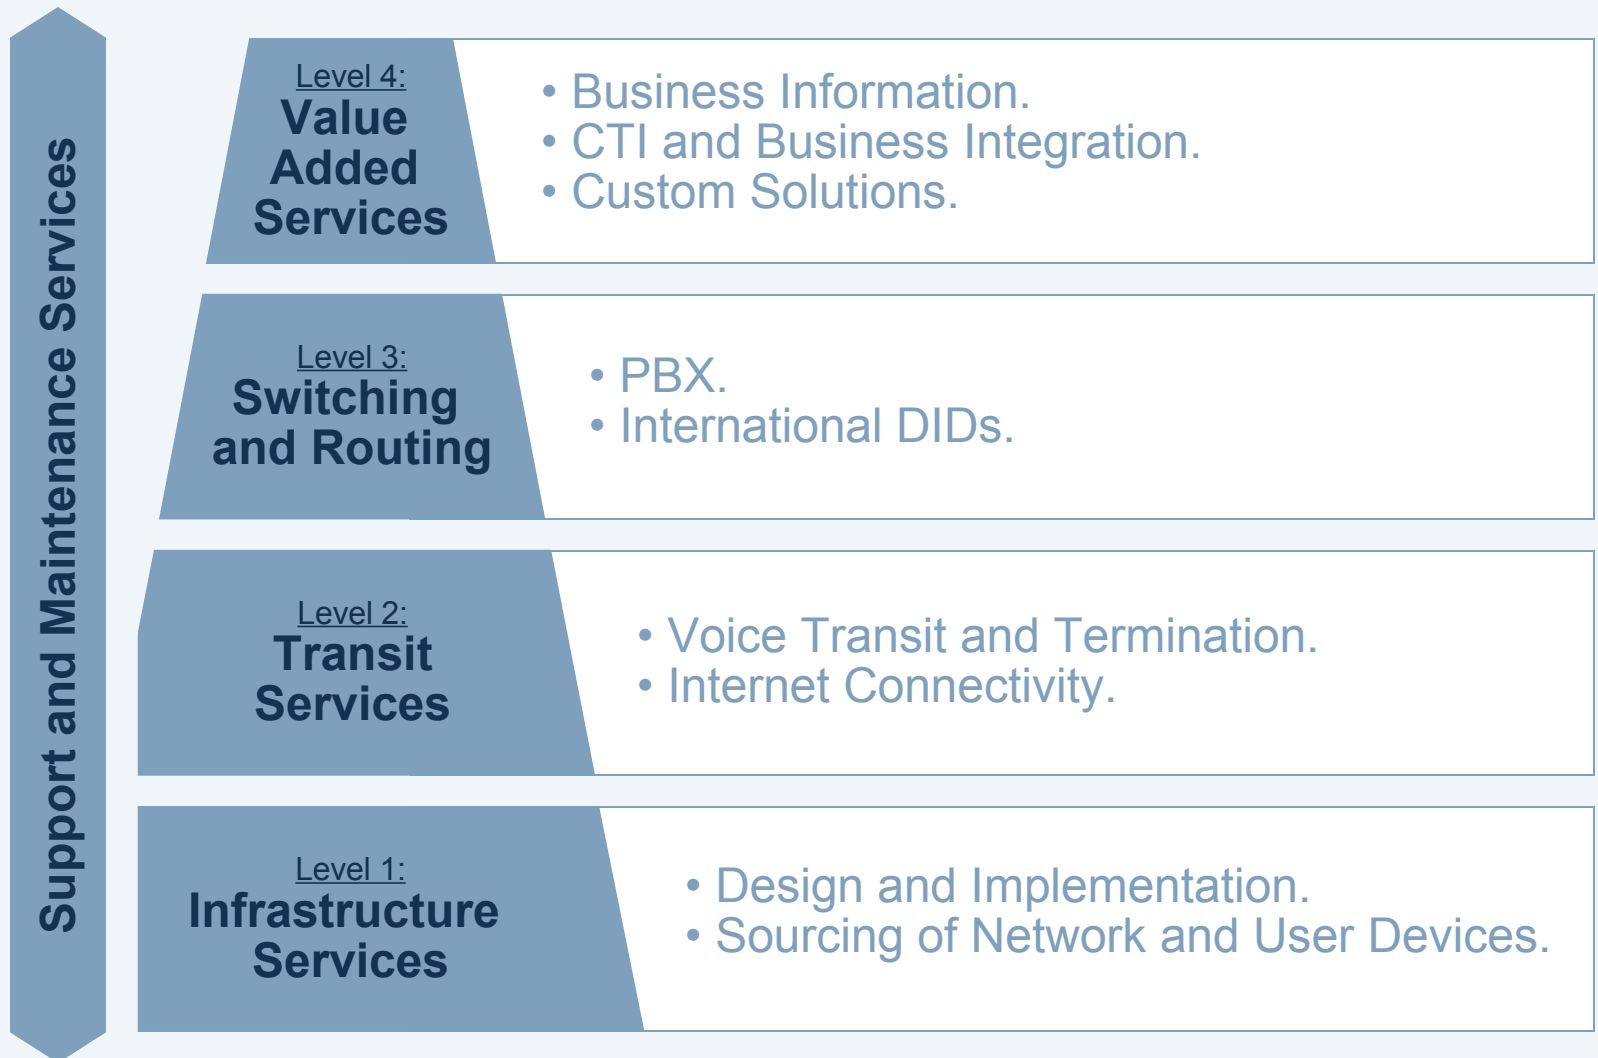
Support and Maintenance Services

Level 4:
Value Added Services

• Business Information.
• CTI and Business Integration.
• Custom Solutions.

Level 3:
Switching and Routing

• PBX.
• International DIDs.

Level 2:
Transit Services

• Voice Transit and Termination.
• Internet Connectivity.

Level 1:
Infrastructure Services

• Design and Implementation.
• Sourcing of Network and User Devices.